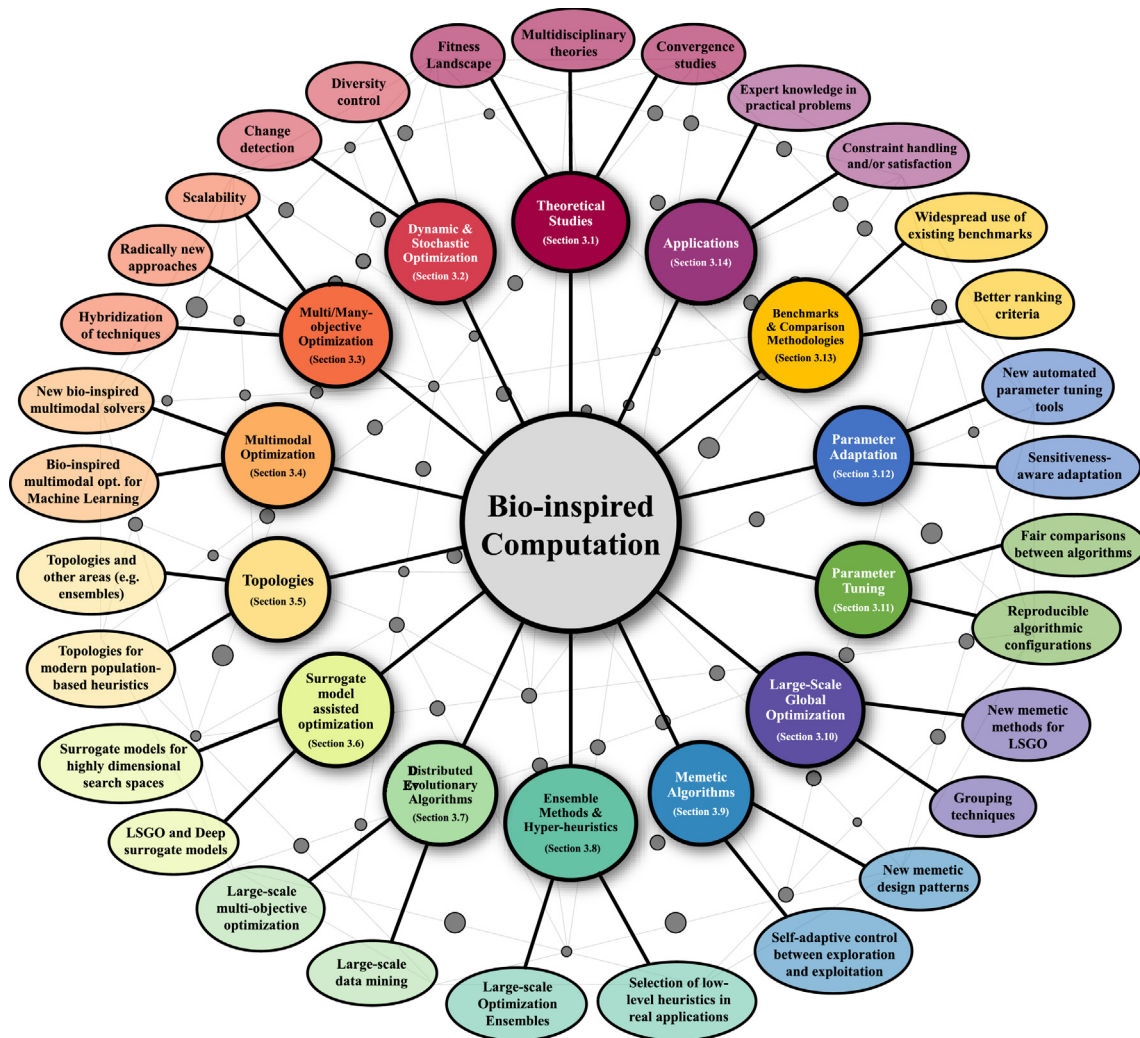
Bio-inspired Computation

Theoretical Studies (Section 3.1)

Fitness Landscape

Multidisciplinary theories

Convergence studies

Applications (Section 3.14)

Expert knowledge in practical problems

Constraint handling and/or satisfaction

Benchmarks & Comparison Methodologies (Section 3.13)

Widespread use of existing benchmarks

Better ranking criteria

Parameter Adaptation (Section 3.12)

New automated parameter tuning tools

Sensitiveness-aware adaptation

Parameter Tuning (Section 3.11)

Fair comparisons between algorithms

Reproducible algorithmic configurations

Large-Scale Global Optimization (Section 3.10)

New memetic methods for LSGO

Grouping techniques

Memetic Algorithms (Section 3.9)

New memetic design patterns

Self-adaptive control between exploration and exploitation

Ensemble Methods & Hyper-heuristics (Section 3.8)

Selection of low-level heuristics in real applications

Large-scale Optimization Ensembles

Distributed Evolutionary Algorithms (Section 3.7)

Large-scale data mining

Large-scale multi-objective optimization

Surrogate model assisted optimization (Section 3.6)

LSGO and Deep surrogate models

Surrogate models for highly dimensional search spaces

Topologies (Section 3.5)

Topologies for modern population-based heuristics

Topologies and other areas (e.g. ensembles)

Multimodal Optimization (Section 3.4)

Bio-inspired multimodal opt. for Machine Learning

New bio-inspired multimodal solvers

Multi/Many-objective Optimization (Section 3.3)

Hybridization of techniques

Radically new approaches

Scalability

Dynamic & Stochastic Optimization (Section 3.2)

Change detection

Diversity control